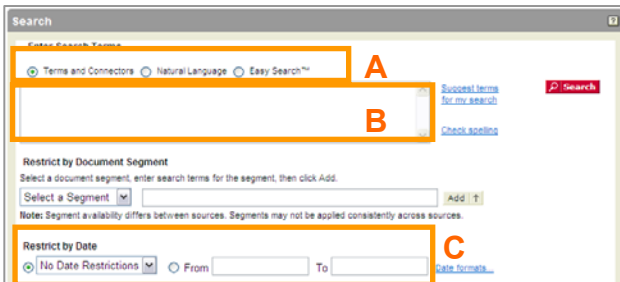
Search

?

Enter Search Terms

Terms and Connectors Natural Language Easy Search™

A

B

Suggest terms for my search

Search

Check spelling

Restrict by Document Segment

Select a document segment, enter search terms for the segment, then click Add.

Select a Segment

Add

Note: Segment availability differs between sources. Segments may not be applied consistently across sources.

C

Restrict by Date

No Date Restrictions

From

To

Date formats...